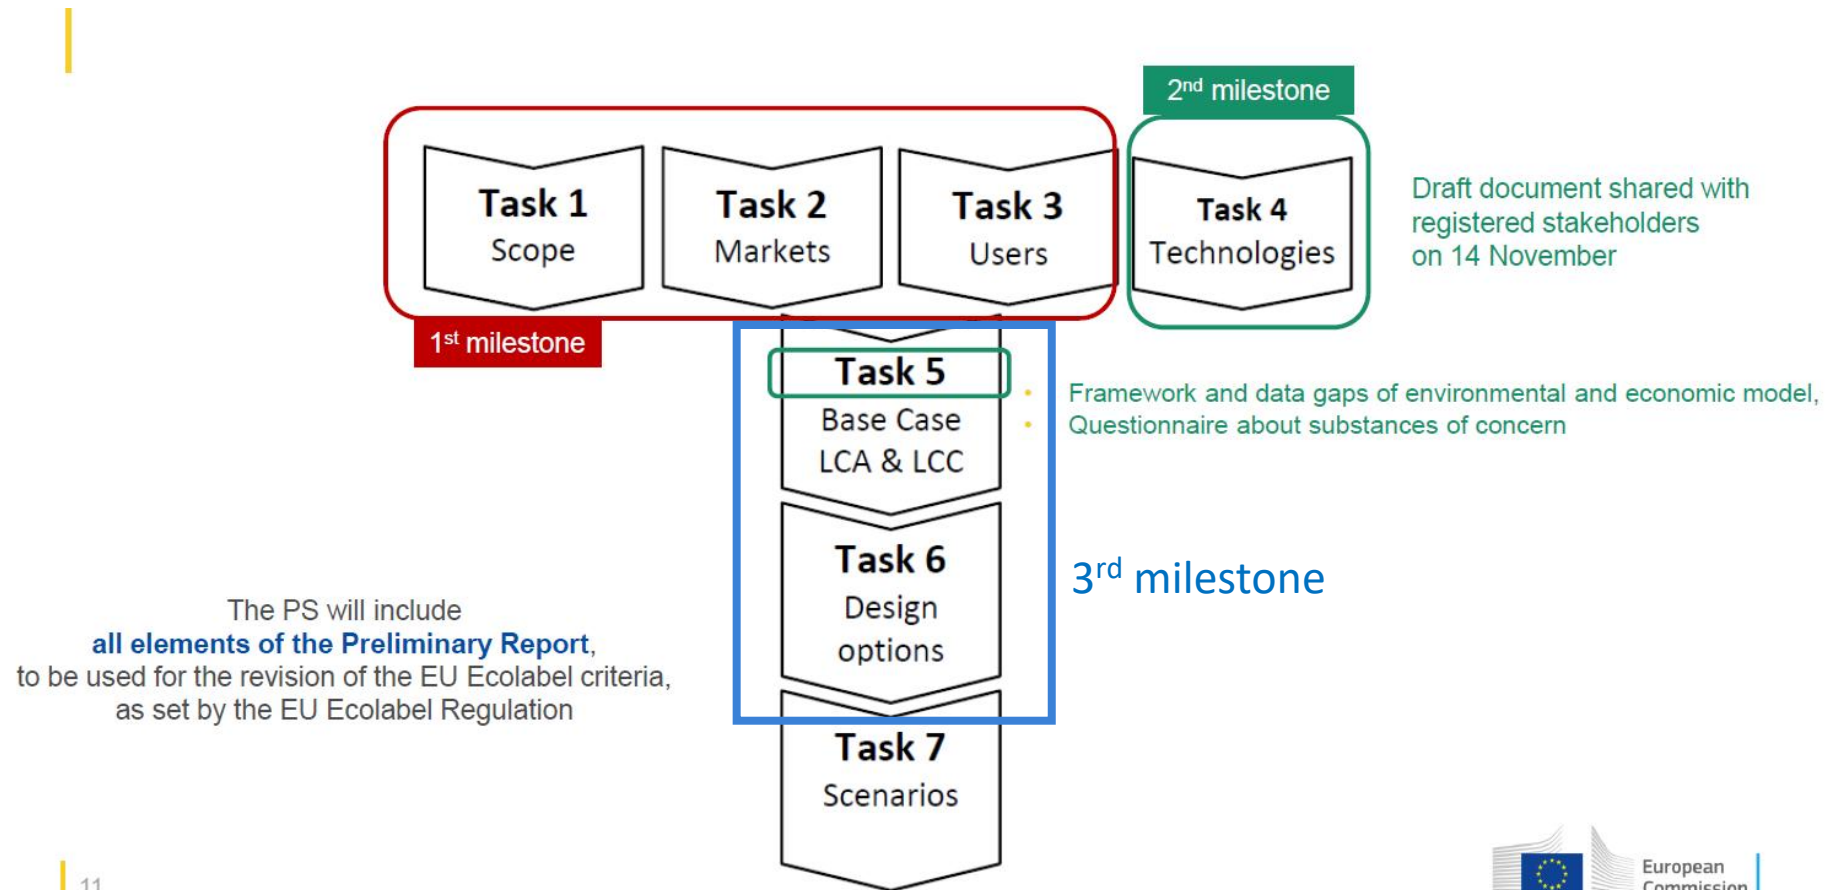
2$^{nd}$ milestone

Task 1
Scope

Task 2
Markets

Task 3
Users

Task 4
Technologies

Draft document shared with registered stakeholders on 14 November

1$^{st}$ milestone

Task 5
Base Case
LCA & LCC

• Framework and data gaps of environmental and economic model,
• Questionnaire about substances of concern

Task 6
Design options

3$^{rd}$ milestone

The PS will include
all elements of the Preliminary Report,
to be used for the revision of the EU Ecolabel criteria,
as set by the EU Ecolabel Regulation

Task 7
Scenarios

11

European Commission